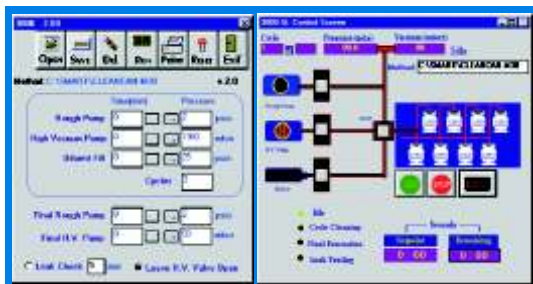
Open Save Edit Run Print Reset Exit

Method C:\SMART\CLEAN.M

Duration Pressure

Rough Pump

High Vacuum Pump

Ethanol Fill

Cycles

Final Rough Pump

Final H.V. Pump

Leak Check

Leave H.V. Valve Open

Control Screen

Cycle

Pressure (mtorr)

Vacuum (mtorr)

Method C:\SMART\CLEAN.M

Idle

Cycle Cleaning

Final Evacuation

Leak Testing

Seconds

Elapsed

Remaining

0 00

0 00